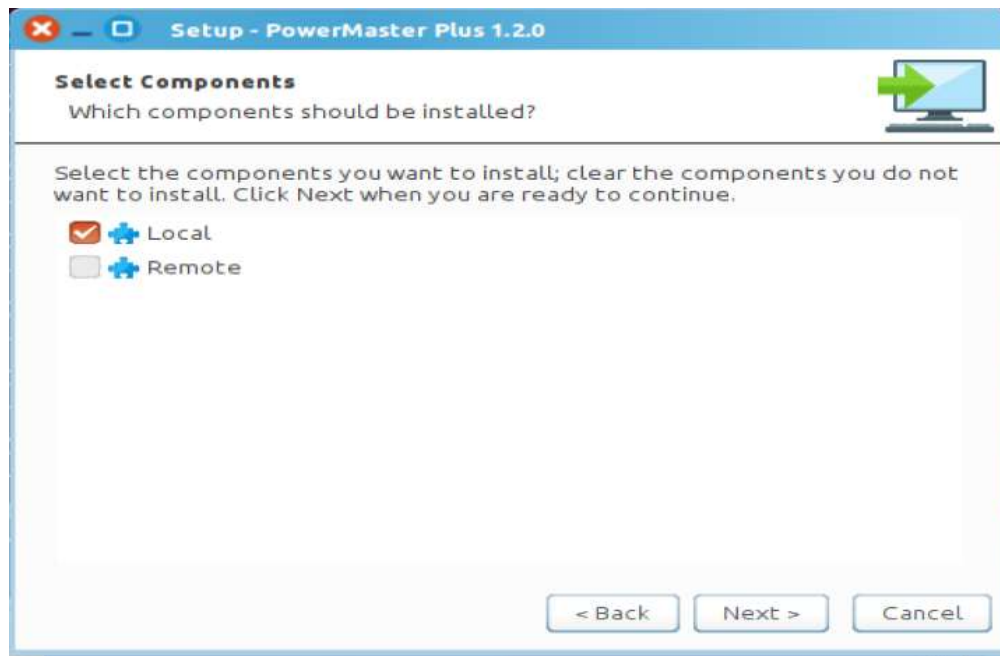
Setup - PowerMaster Plus 1.2.0

Select Components
Which components should be installed?

Select the components you want to install; clear the components you do not want to install. Click Next when you are ready to continue.

Local
Remote

< Back
Next >
Cancel